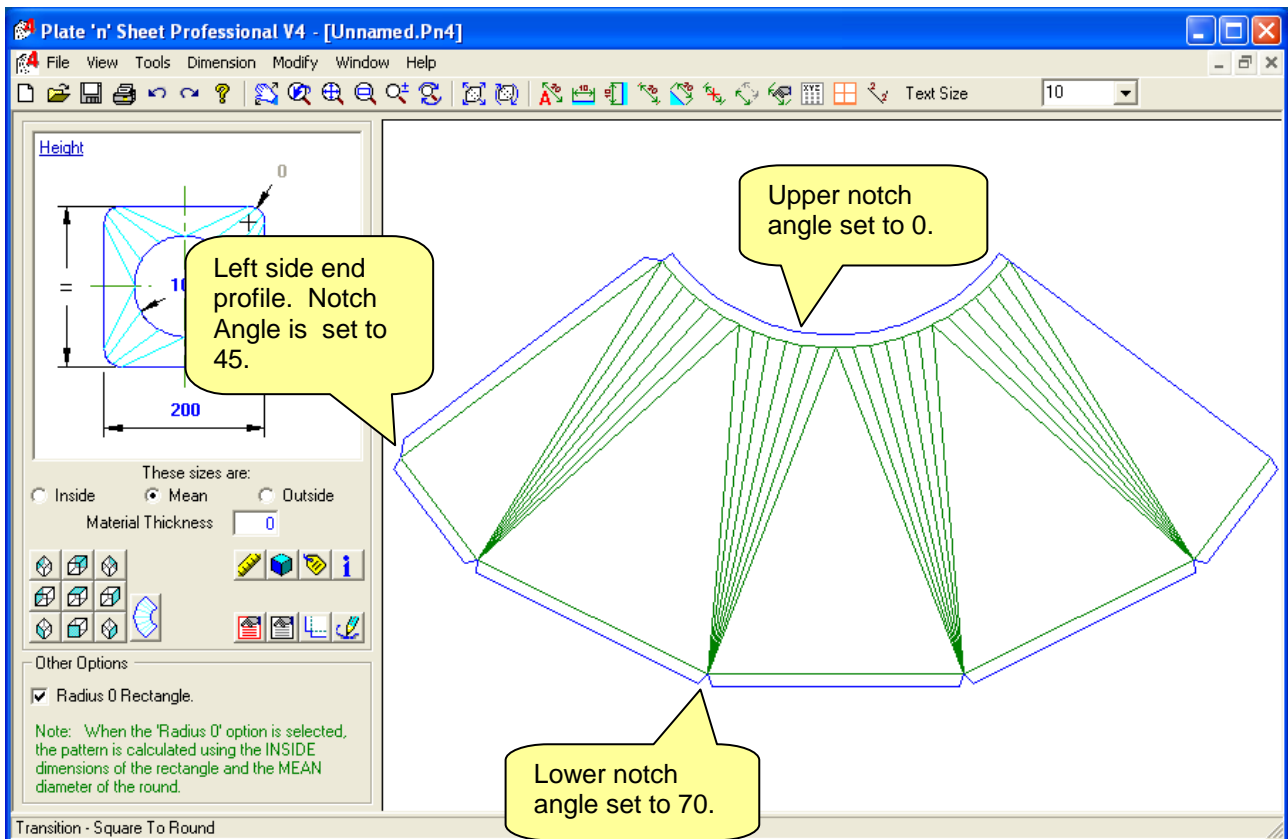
Plate 'n' Sheet Professional V4 - [Unnamed.Pn4]

File View Tools Dimension Modify Window Help

Text Size 10

Height

0

=

10

200

Left side end profile. Notch Angle is set to 45.

Upper notch angle set to 0.

These sizes are:

Inside Mean Outside

Material Thickness 0

Other Options

Radius 0 Rectangle.

Note: When the 'Radius 0' option is selected, the pattern is calculated using the INSIDE dimensions of the rectangle and the MEAN diameter of the round.

Lower notch angle set to 70.

Transition - Square To Round